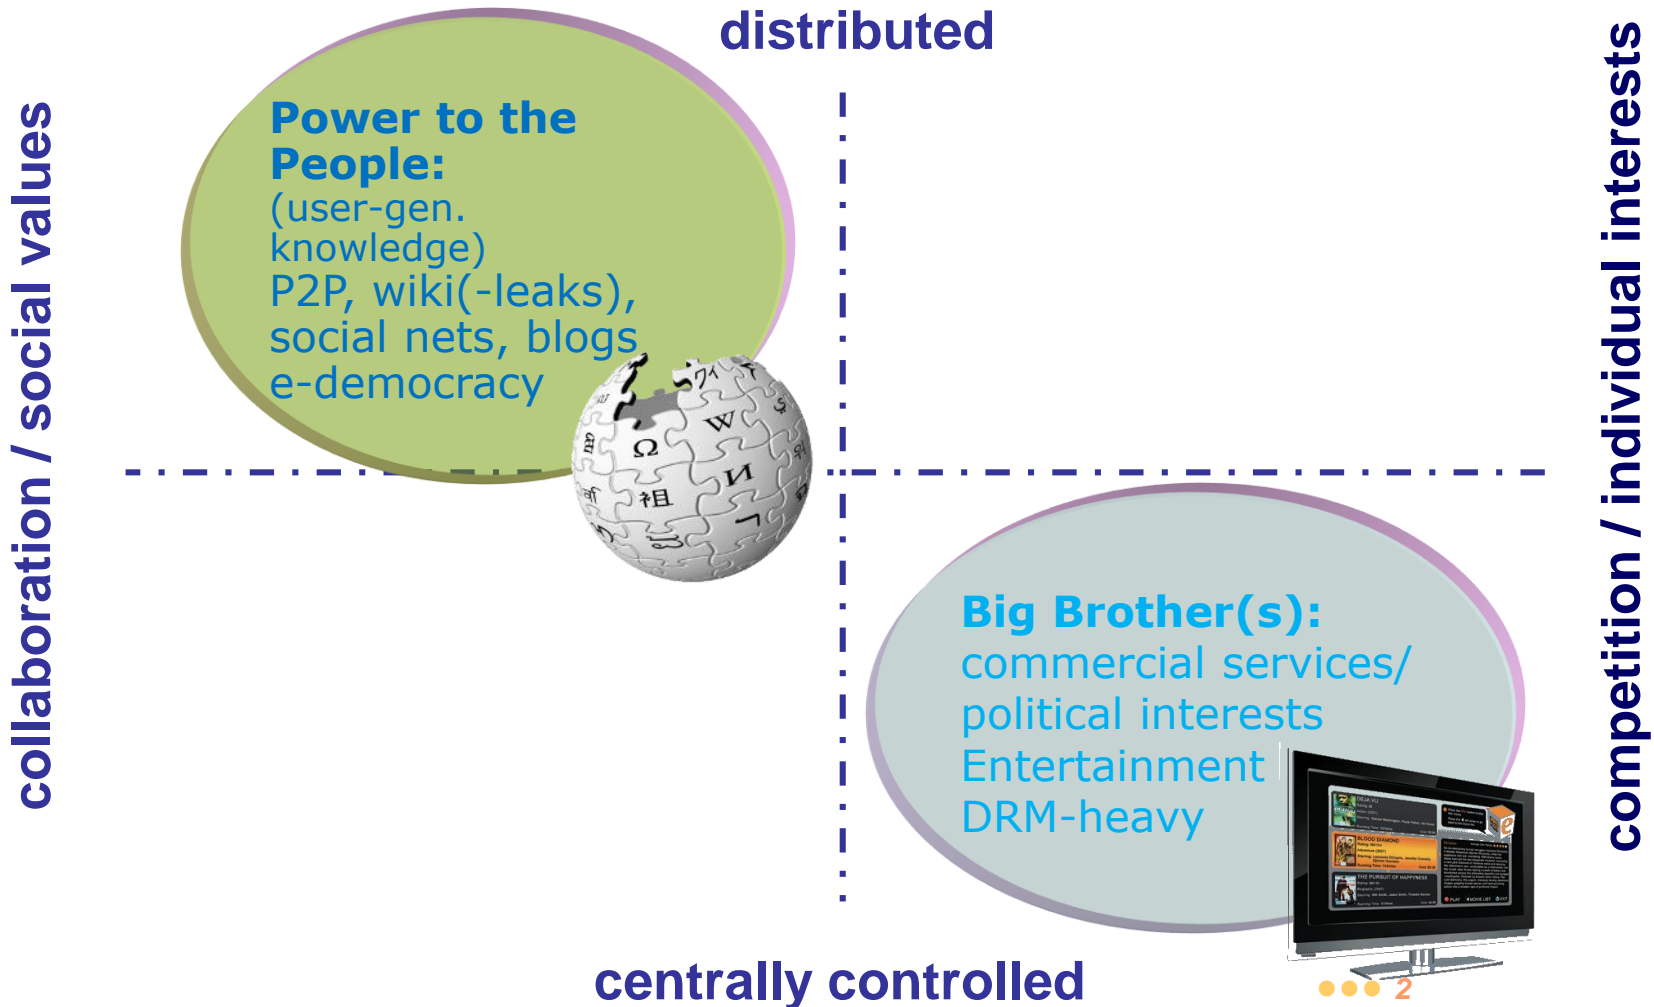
distributed

collaboration / social values

competition / individual interests

Power to the People:
(user-gen. knowledge)
P2P, wiki(-leaks), social nets, blogs
e-democracy

Big Brother(s):
commercial services/ political interests
Entertainment
DRM-heavy

centrally controlled

2